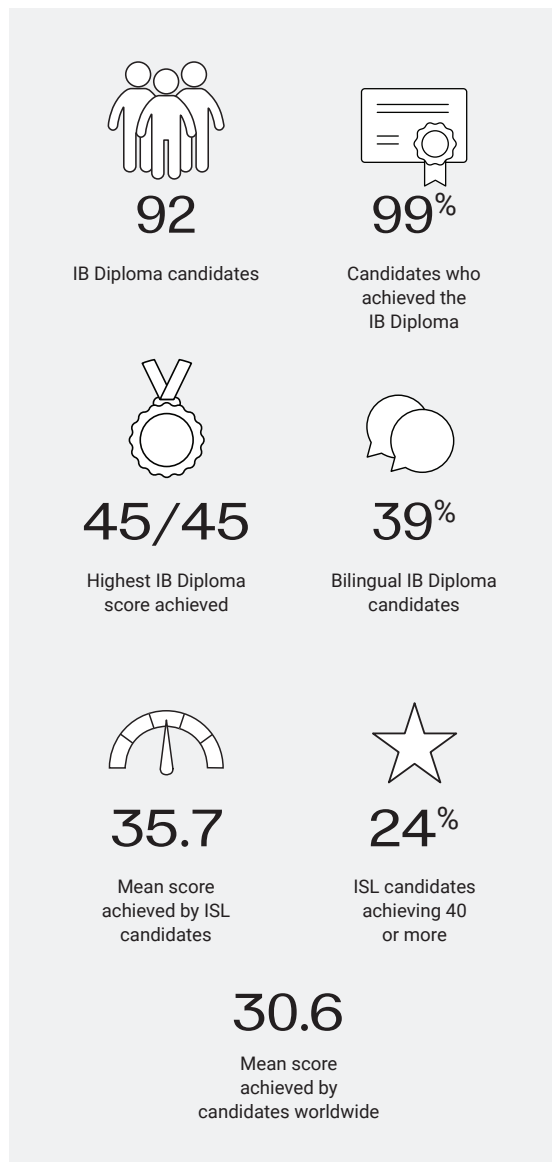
92

IB Diploma candidates

99%

Candidates who achieved the IB Diploma

45/45

Highest IB Diploma score achieved

39%

Bilingual IB Diploma candidates

35.7

Mean score achieved by ISL candidates

24%

ISL candidates achieving 40 or more

30.6

Mean score achieved by candidates worldwide